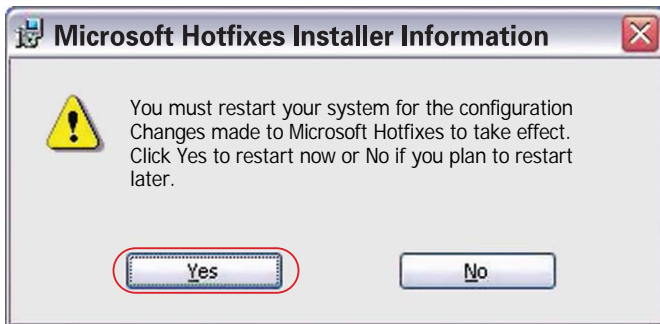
Microsoft Hotfixes Installer Information

You must restart your system for the configuration Changes made to Microsoft Hotfixes to take effect. Click Yes to restart now or No if you plan to restart later.

Yes

No